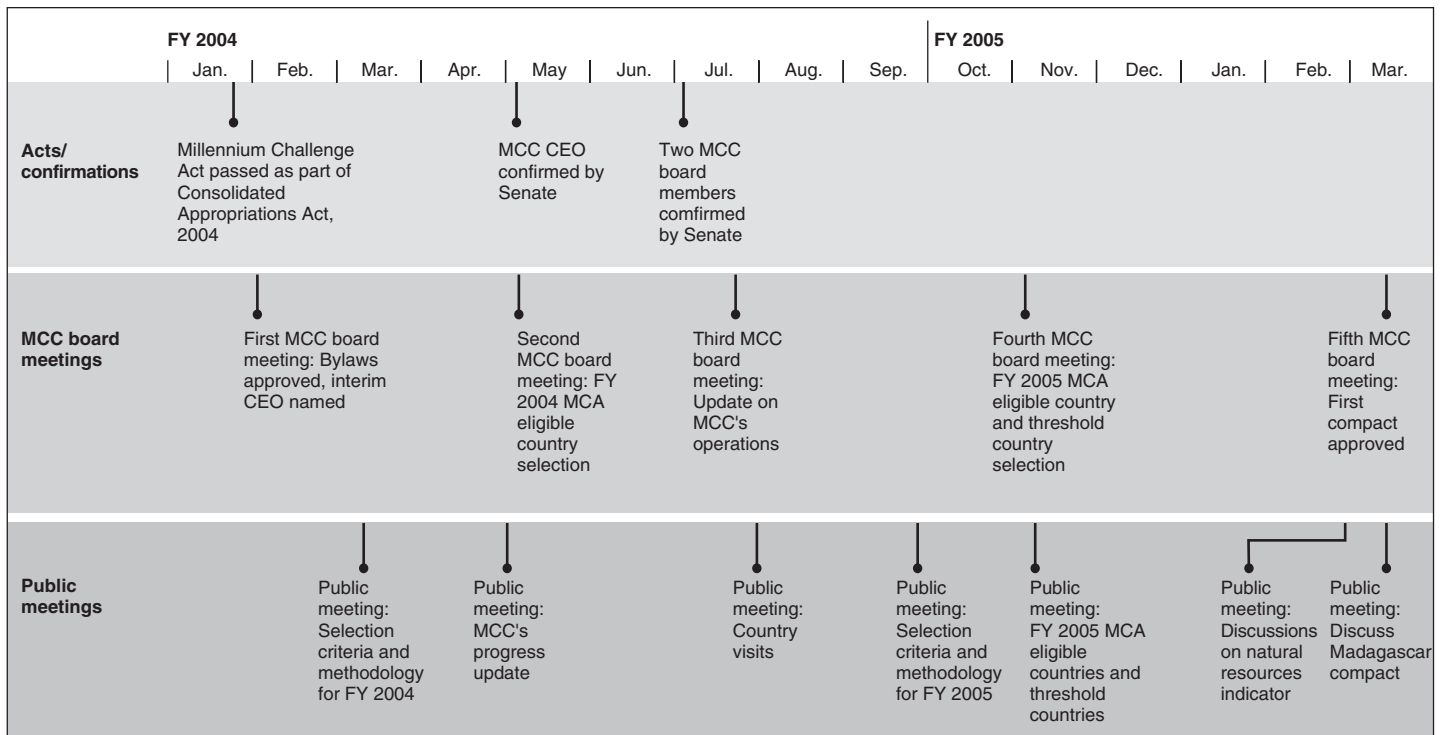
FY 2004

Jan. | Feb. | Mar. | Apr. | May | Jun. | Jul. | Aug. | Sep.

FY 2005

Oct. | Nov. | Dec. | Jan. | Feb. | Mar.

Acts/ confirmations

Millennium Challenge Act passed as part of Consolidated Appropriations Act, 2004

MCC CEO confirmed by Senate

Two MCC board members comfirmed by Senate

MCC board meetings

First MCC board meeting: Bylaws approved, interim CEO named

Second MCC board meeting: FY 2004 MCA eligible country selection

Third MCC board meeting: Update on MCC's operations

Fourth MCC board meeting: FY 2005 MCA eligible country and threshold country selection

Fifth MCC board meeting: First compact approved

Public meetings

Public meeting: Selection criteria and methodology for FY 2004

Public meeting: MCC's progress update

Public meeting: Country visits

Public meeting: Selection criteria and methodology for FY 2005

Public meeting: FY 2005 MCA eligible countries and threshold countries

Public meeting: Discussions on natural resources indicator

Public meeting: Discuss Madagascar compact